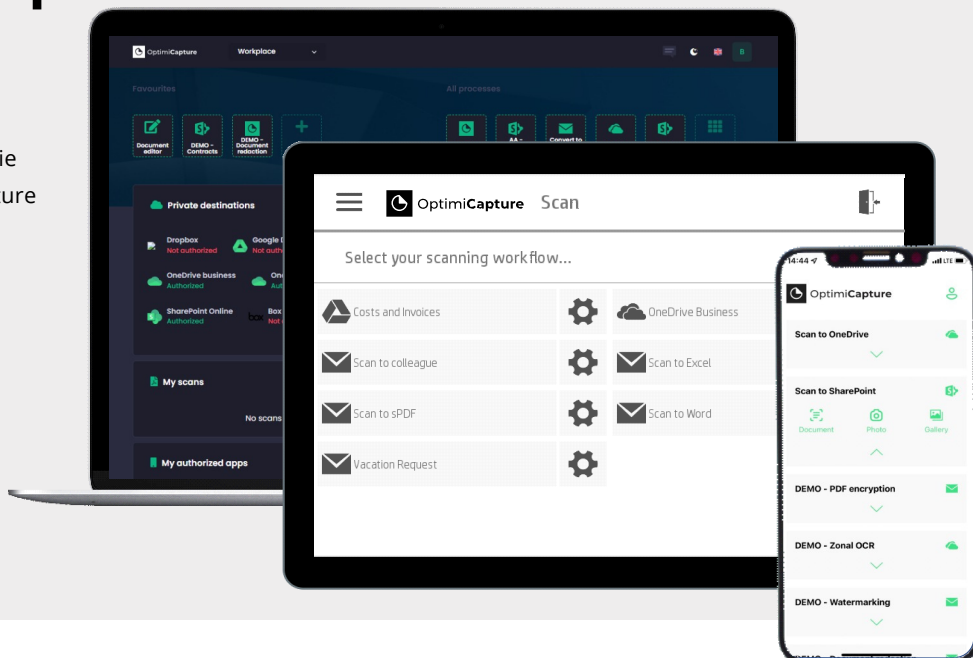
ie
ure

OptimiCapture Workplace
B

Favourites
Document editor
DEMO - Contracts
DEMO - Document redaction

All processes
AA -
Convert to

Private destinations
Dropbox
Not authorized
Google D
Not auth
OneDrive business
Authorized
On
Au
SharePoint Online
Authorized
Box
Not

My scans
No scans

My authorized apps

OptimiCapture Scan

Select your scanning workflow...

Costs and Invoices
OneDrive Business
Scan to colleague
Scan to Excel
Scan to sPDF
Scan to Word
Vacation Request

14:44
LTE

OptimiCapture

Scan to OneDrive

Scan to SharePoint
Document
Photo
Gallery

DEMO - PDF encryption

DEMO - Zonal OCR

DEMO - Watermarking